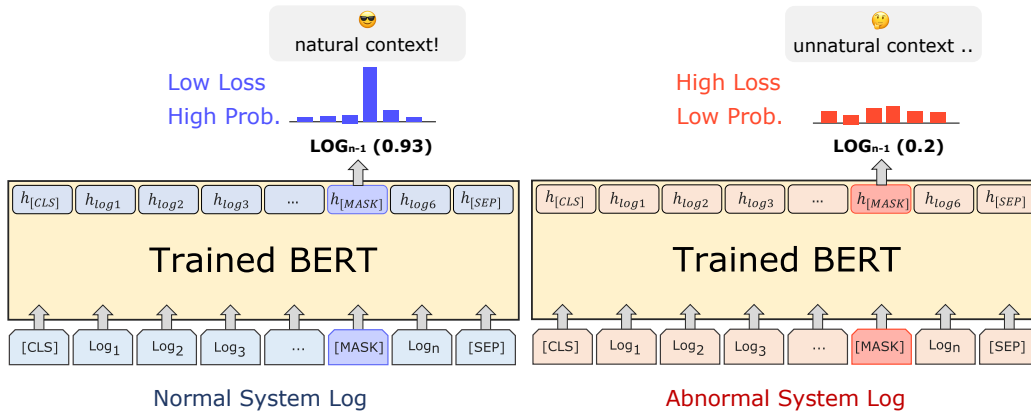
natural context!

Low Loss
High Prob.

$\textbf{LOG}_{n-1}$ (0.93)

$h_{[CLS]}$ $h_{log1}$ $h_{log2}$ $h_{log3}$ ... $h_{[MASK]}$ $h_{log6}$ $h_{[SEP]}$

Trained BERT

[CLS] $\text{Log}_1$ $\text{Log}_2$ $\text{Log}_3$ ... [MASK] $\text{Log}_n$ [SEP]

Normal System Log

unnatural context ..

High Loss
Low Prob.

$\textbf{LOG}_{n-1}$ (0.2)

$h_{[CLS]}$ $h_{log1}$ $h_{log2}$ $h_{log3}$ ... $h_{[MASK]}$ $h_{log6}$ $h_{[SEP]}$

Trained BERT

[CLS] $\text{Log}_1$ $\text{Log}_2$ $\text{Log}_3$ ... [MASK] $\text{Log}_n$ [SEP]

Abnormal System Log